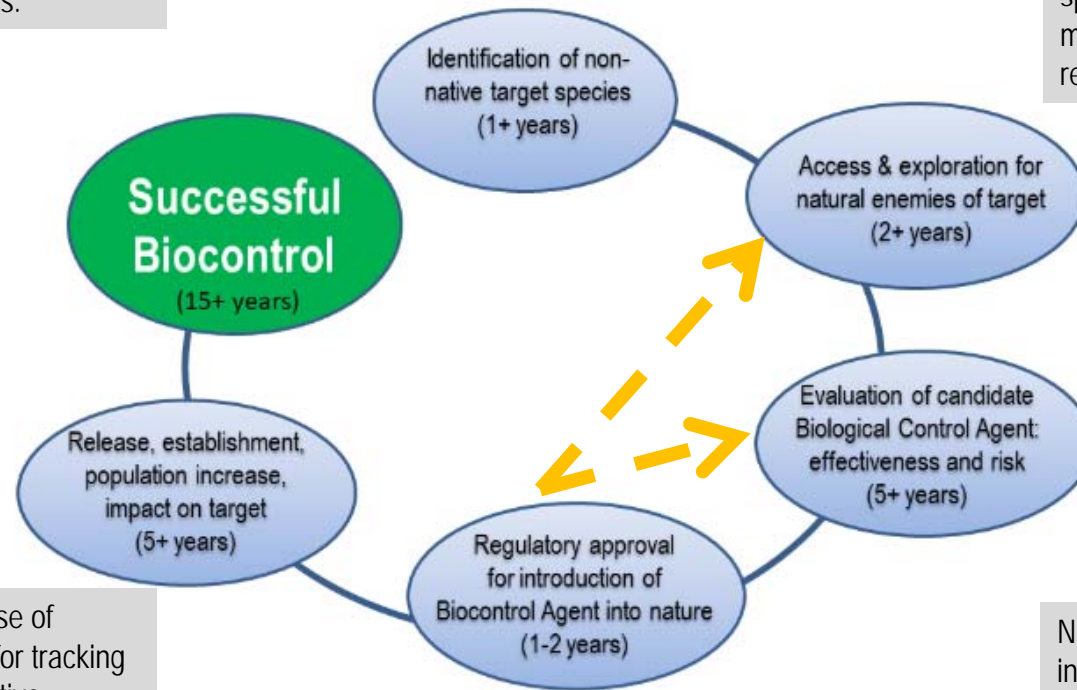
s.

Identification of non-native target species (1+ years)

Access & exploration for natural enemies of target (2+ years)

Successful Biocontrol (15+ years)

Evaluation of candidate Biological Control Agent: effectiveness and risk (5+ years)

Release, establishment, population increase, impact on target (5+ years)

Regulatory approval for introduction of Biocontrol Agent into nature (1-2 years)

sp
m
re

se of
or tracking

N
in